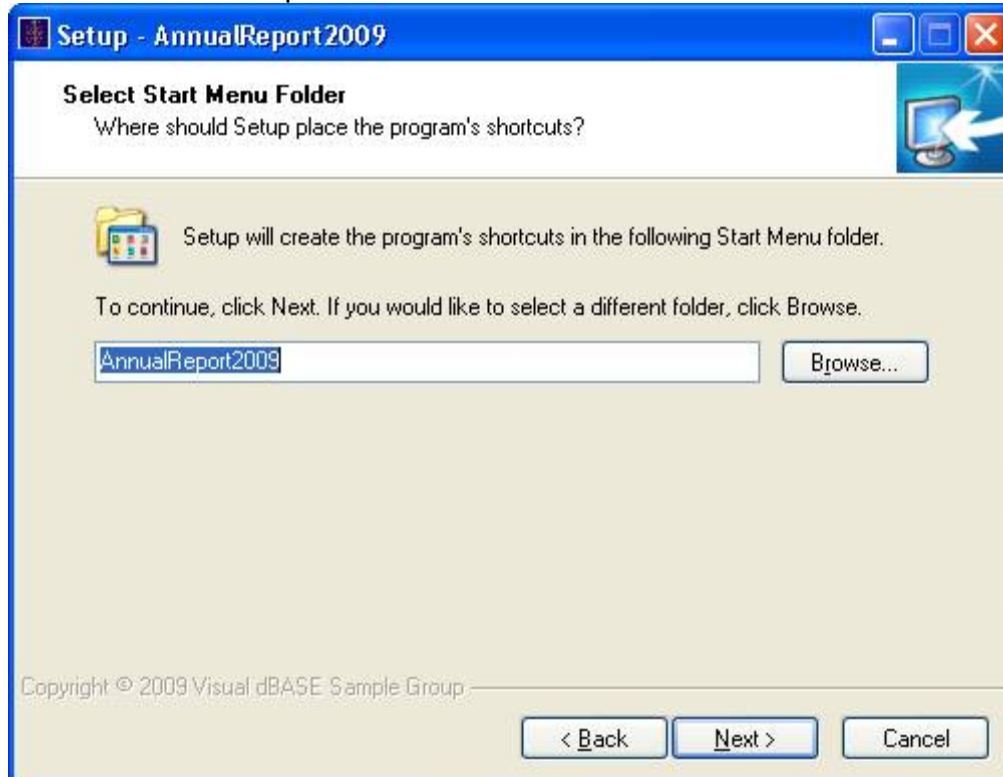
Setup - AnnualReport2009

Select Start Menu Folder
Where should Setup place the program's shortcuts?

Setup will create the program's shortcuts in the following Start Menu folder.

To continue, click Next. If you would like to select a different folder, click Browse.

AnnualReport2009

Browse...

Copyright © 2009 Visual dBASE Sample Group

< Back

Next >

Cancel